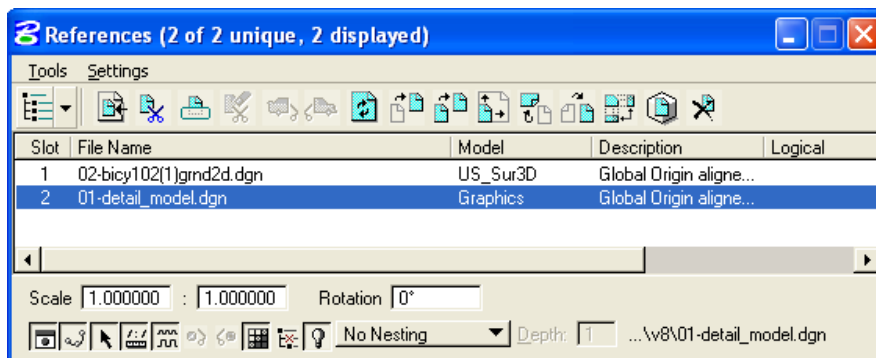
References (2 of 2 unique, 2 displayed)

Tools Settings

| Slot | File Name | Model | Description | Logical |
|---|---|---|---|---|
| 1 | 02-bicy102(1)grnd2d.dgn | US_Sur3D | Global Origin aligne... | |
| 2 | 01-detail_model.dgn | Graphics | Global Origin aligne... | |

Scale 1.000000 : 1.000000 Rotation 0°

No Nesting Depth: 1 ...\v8\01-detail_model.dgn